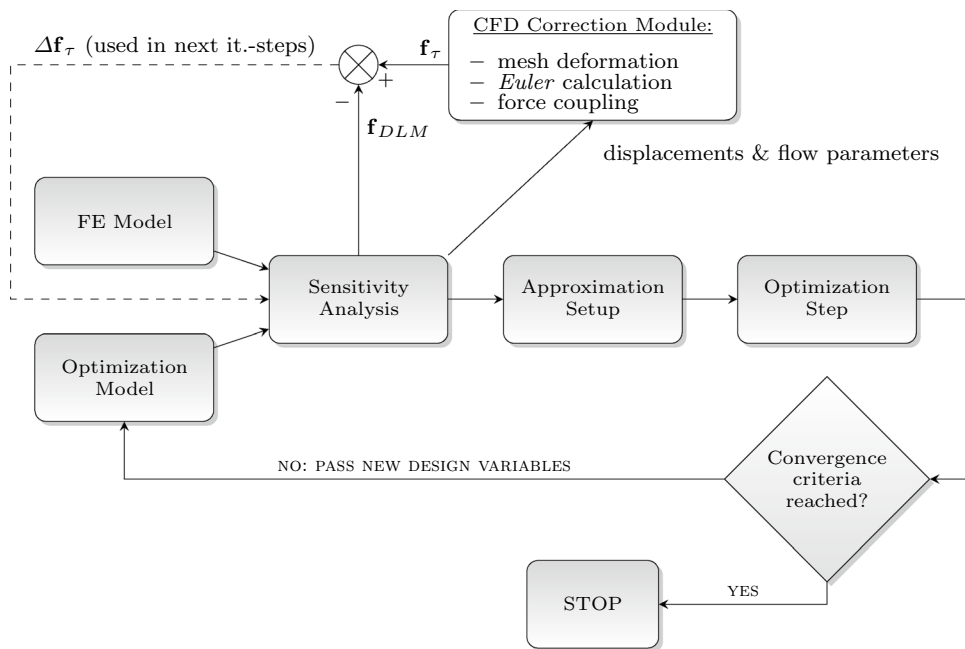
CFD Correction Module:
– mesh deformation
– *Euler* calculation
– force coupling

$\Delta\mathbf{f}_\tau$ (used in next it.-steps)

$\mathbf{f}_\tau$

+

−

$\mathbf{f}_{DLM}$

displacements & flow parameters

FE Model

Sensitivity Analysis

Approximation Setup

Optimization Step

Optimization Model

NO: PASS NEW DESIGN VARIABLES

Convergence criteria reached?

YES

STOP